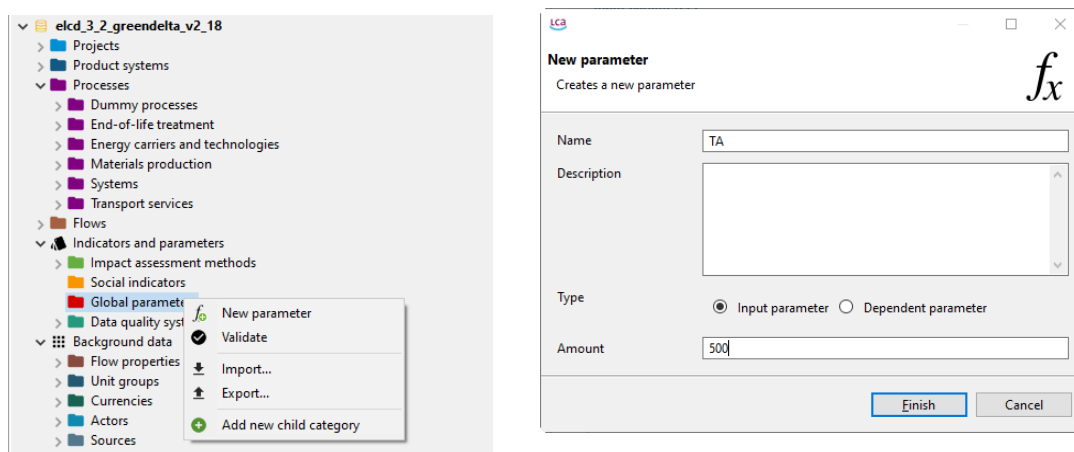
elcd_3_2_greendelta_v2_18
Projects
Product systems
Processes
Dummy processes
End-of-life treatment
Energy carriers and technologies
Materials production
Systems
Transport services
Flows
Indicators and parameters
Impact assessment methods
Social indicators
Global paramete
Data quality syst
Background data
Flow properties
Unit groups
Currencies
Actors
Sources

New parameter
Validate
Import...
Export...
Add new child category

LCA
New parameter
Creates a new parameter
$f_x$
Name TA
Description
Type
Input parameter
Dependent parameter
Amount 500
Finish
Cancel